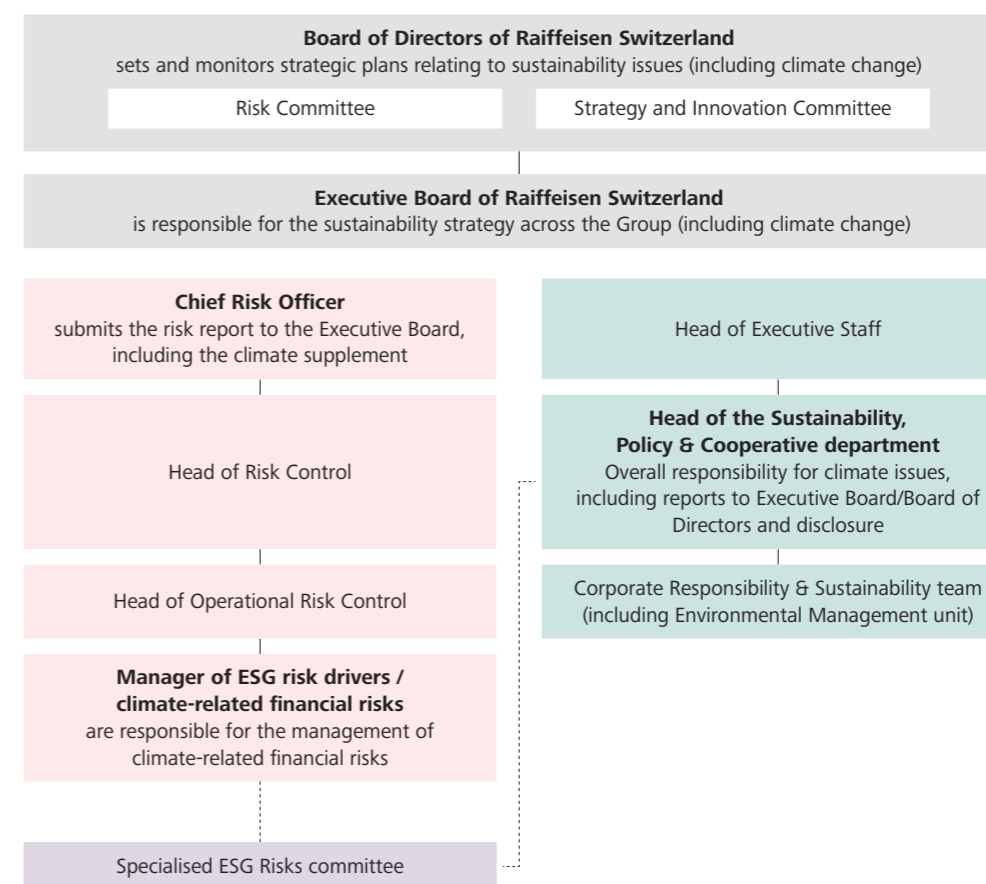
**Board of Directors of Raiffeisen Switzerland**
sets and monitors strategic plans relating to sustainability issues (including climate change)

Risk Committee

Strategy and Innovation Committee

**Executive Board of Raiffeisen Switzerland**
is responsible for the sustainability strategy across the Group (including climate change)

**Chief Risk Officer**
submits the risk report to the Executive Board, including the climate supplement

Head of Risk Control

Head of Operational Risk Control

**Manager of ESG risk drivers / climate-related financial risks**
are responsible for the management of climate-related financial risks

Specialised ESG Risks committee

Head of Executive Staff

**Head of the Sustainability, Policy & Cooperative department**
Overall responsibility for climate issues, including reports to Executive Board/Board of Directors and disclosure

Corporate Responsibility & Sustainability team (including Environmental Management unit)